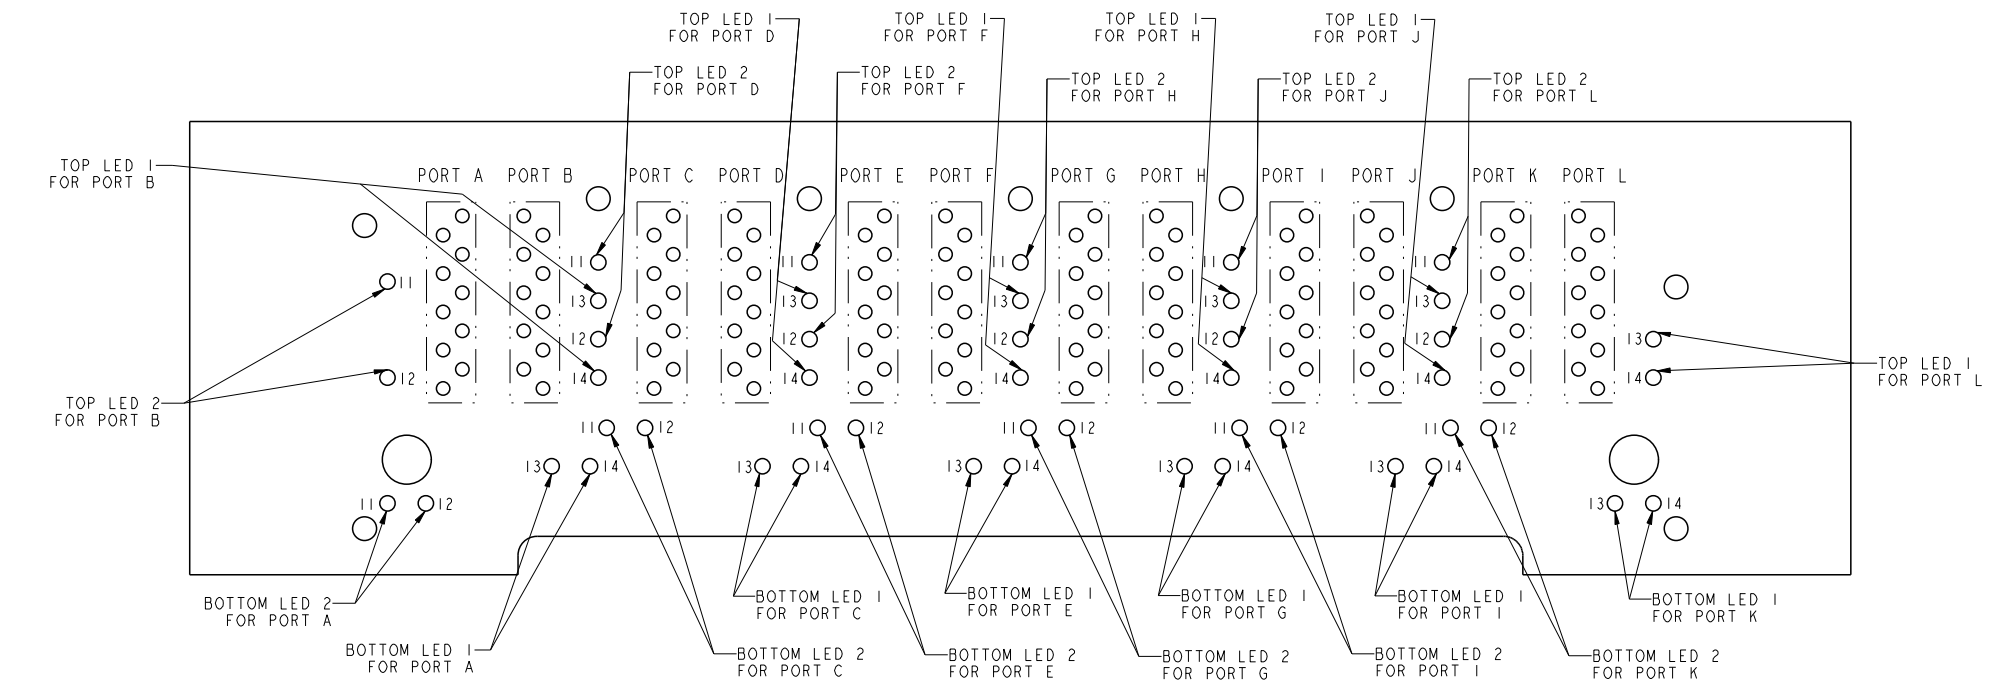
TOP LED 1
FOR PORT D

TOP LED 1
FOR PORT F

TOP LED 1
FOR PORT H

TOP LED 1
FOR PORT J

TOP LED 2
FOR PORT D

TOP LED 2
FOR PORT F

TOP LED 2
FOR PORT H

TOP LED 2
FOR PORT J

TOP LED 2
FOR PORT L

TOP LED 1
FOR PORT B

PORT A PORT B PORT C PORT D PORT E PORT F PORT G PORT H PORT I PORT J PORT K PORT L

11 13 12 14 11 13 12 14 11 13 12 14 11 13 12 14 11 13 12 14

11

12

13

14

TOP LED 1
FOR PORT L

TOP LED 2
FOR PORT B

11 12 11 12 11 12 11 12 11 12

13 14 13 14 13 14 13 14 13 14

11 12

13 14

BOTTOM LED 2
FOR PORT A

BOTTOM LED 1
FOR PORT A

BOTTOM LED 1
FOR PORT C

BOTTOM LED 1
FOR PORT E

BOTTOM LED 1
FOR PORT G

BOTTOM LED 1
FOR PORT I

BOTTOM LED 1
FOR PORT K

BOTTOM LED 2
FOR PORT C

BOTTOM LED 2
FOR PORT E

BOTTOM LED 2
FOR PORT G

BOTTOM LED 2
FOR PORT I

BOTTOM LED 2
FOR PORT K